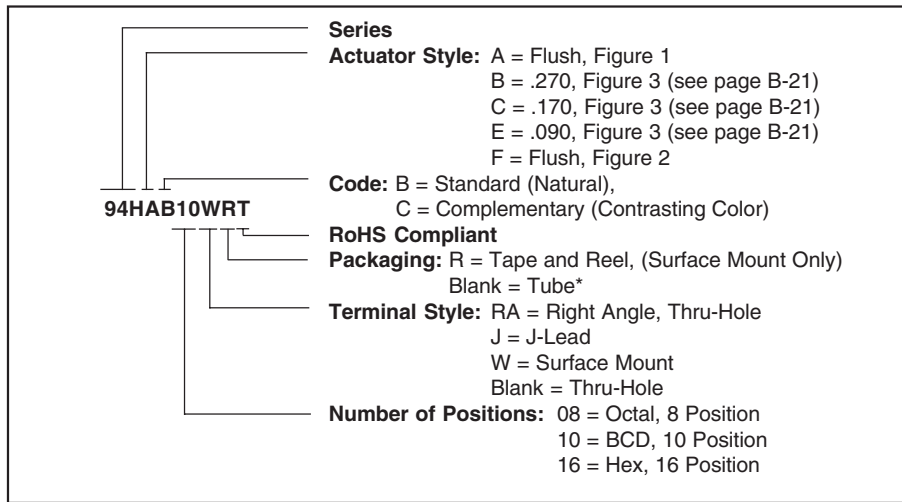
Series

Actuator Style: A = Flush, Figure 1
B = .270, Figure 3 (see page B-21)
C = .170, Figure 3 (see page B-21)
E = .090, Figure 3 (see page B-21)
F = Flush, Figure 2

Code: B = Standard (Natural),
C = Complementary (Contrasting Color)

94HAB10WRT

RoHS Compliant

Packaging: R = Tape and Reel, (Surface Mount Only)
Blank = Tube*

Terminal Style: RA = Right Angle, Thru-Hole
J = J-Lead
W = Surface Mount
Blank = Thru-Hole

Number of Positions: 08 = Octal, 8 Position
10 = BCD, 10 Position
16 = Hex, 16 Position